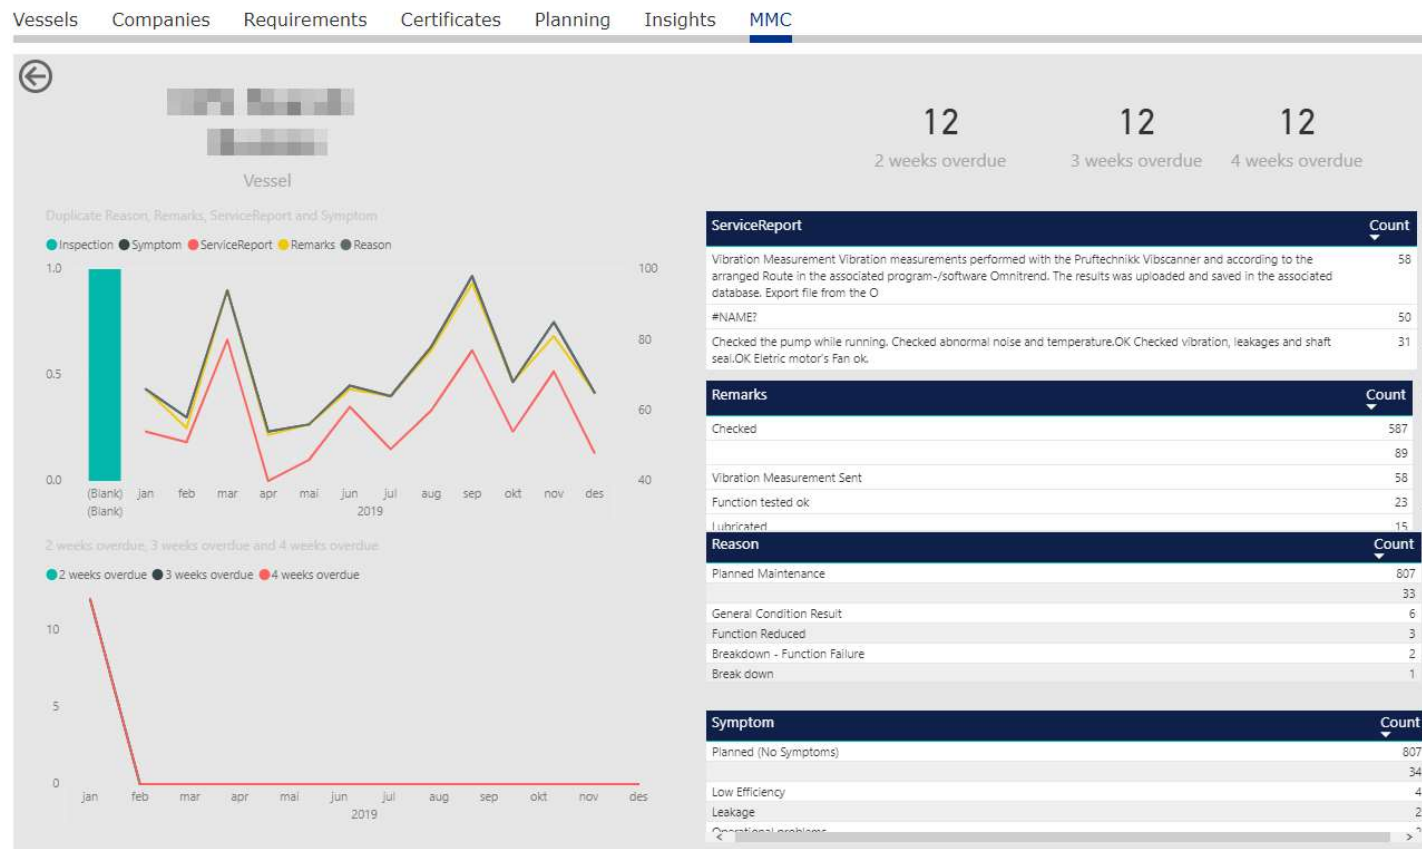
Vessels Companies Requirements Certificates Planning Insights MMC

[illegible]
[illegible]
Vessel

12
2 weeks overdue

12
3 weeks overdue

12
4 weeks overdue

Duplicate Reason, Remarks, ServiceReport and Symptom

Inspection Symptom ServiceReport Remarks Reason

1.0
0.5
0.0

100
80
60
40

(Blank) (Blank) jan feb mar apr mai jun jul aug sep okt nov des
2019

2 weeks overdue, 3 weeks overdue and 4 weeks overdue

2 weeks overdue 3 weeks overdue 4 weeks overdue

10
5
0

jan feb mar apr mai jun jul aug sep okt nov des
2019

| ServiceReport | Count |
|---|---|
| Vibration Measurement Vibration measurements performed with the Pruftechnikk Vibscanner and according to the arranged Route in the associated program-/software Omnitrend. The results was uploaded and saved in the associated database. Export file from the O | 58 |
| #NAME? | 50 |
| Checked the pump while running. Checked abnormal noise and temperature.OK Checked vibration, leakages and shaft seal.OK Eletric motor's Fan ok. | 31 |

| Remarks | Count |
|---|---|
| Checked | 587 |
| | 89 |
| Vibration Measurement Sent | 58 |
| Function tested ok | 23 |
| Lubricated | 15 |

| Reason | Count |
|---|---|
| Planned Maintenance | 807 |
| | 33 |
| General Condition Result | 6 |
| Function Reduced | 3 |
| Breakdown - Function Failure | 2 |
| Break down | 1 |

| Symptom | Count |
|---|---|
| Planned (No Symptoms) | 807 |
| | 34 |
| Low Efficiency | 4 |
| Leakage | 2 |
| Operational problems | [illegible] |